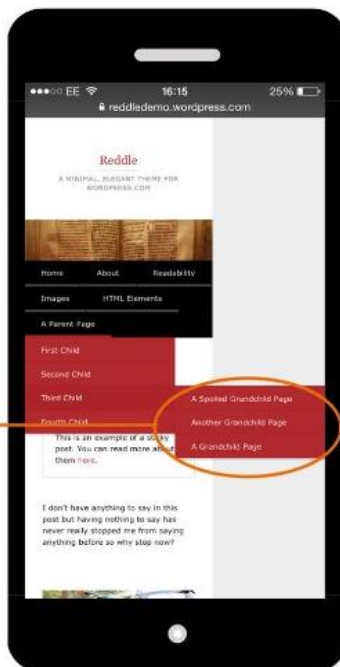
●●●○○ EE 16:15 25%
reddledemo.wordpress.com

Reddle

A MINIMAL, ELEGANT THEME FOR WORDPRESS.COM

Home About Readability
Images HTML Elements
A Parent Page
First Child
Second Child
Third Child
Fourth Child

A Spoiled Grandchild Page
Another Grandchild Page
A Grandchild Page

This is an example of a sticky post. You can read more about them here.

I don't have anything to say in this post but having nothing to say has never really stopped me from saying anything before so why stop now?